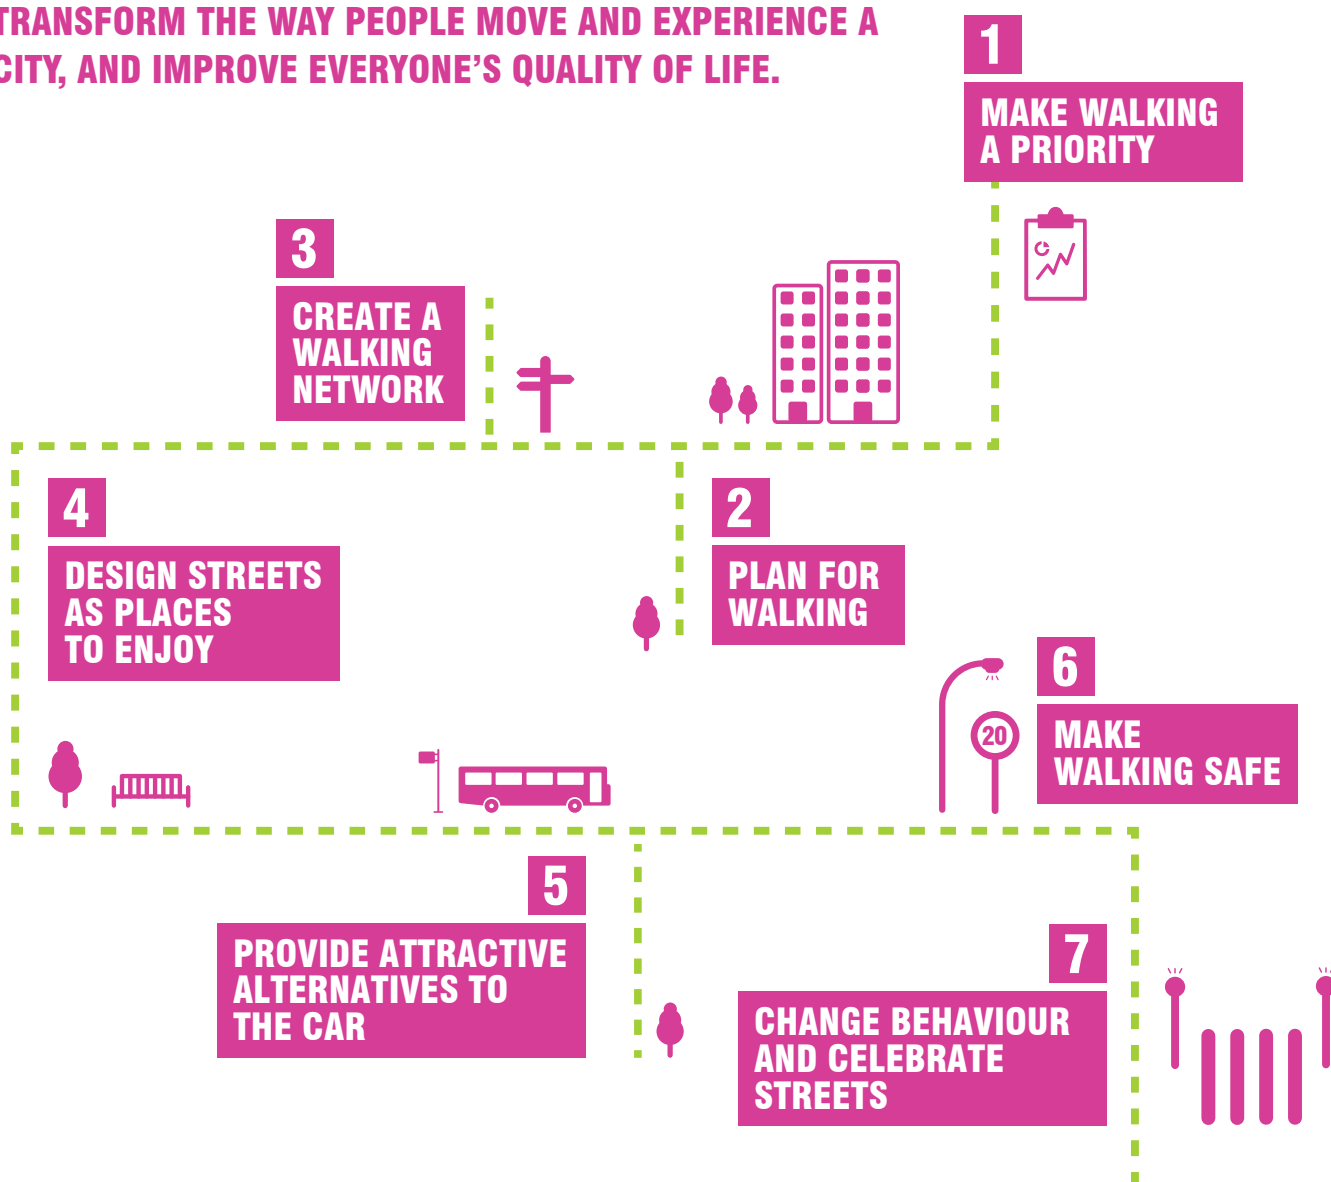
TRANSFORM THE WAY PEOPLE MOVE AND EXPERIENCE A CITY, AND IMPROVE EVERYONE'S QUALITY OF LIFE.

1
MAKE WALKING A PRIORITY

3
CREATE A WALKING NETWORK

4
DESIGN STREETS AS PLACES TO ENJOY

2
PLAN FOR WALKING

6
MAKE WALKING SAFE

20

5
PROVIDE ATTRACTIVE ALTERNATIVES TO THE CAR

7
CHANGE BEHAVIOUR AND CELEBRATE STREETS